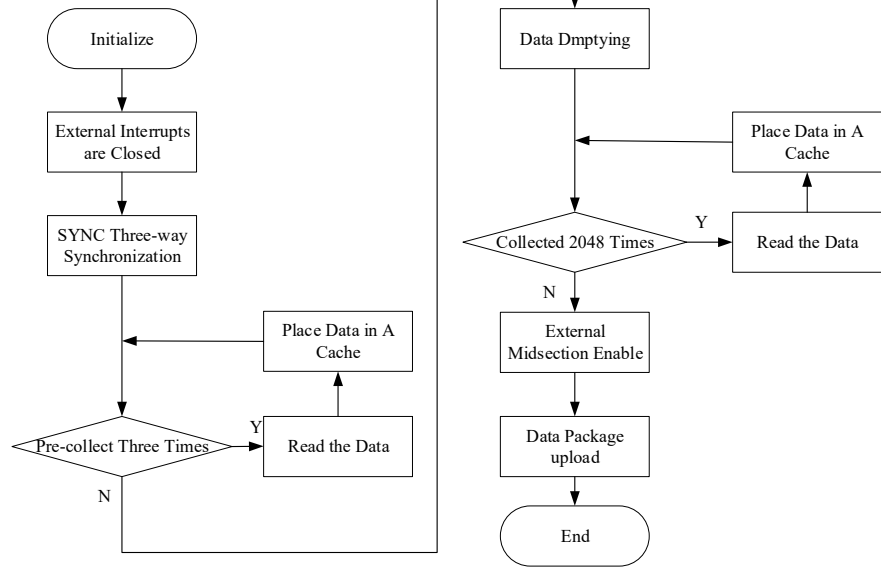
Initialize

External Interrupts are Closed

SYNC Three-way Synchronization

Place Data in A Cache

Pre-collect Three Times

Y

Read the Data

N

Data Dmptying

Place Data in A Cache

Collected 2048 Times

Y

Read the Data

N

External Midsection Enable

Data Package upload

End